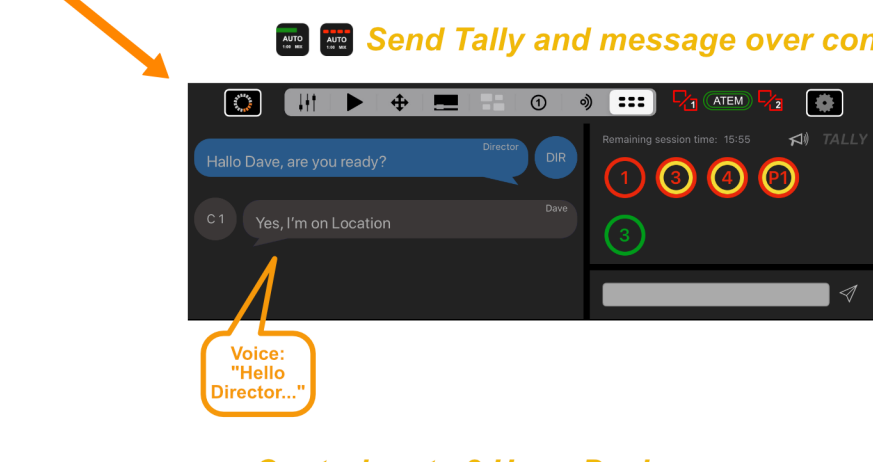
AUTO 1:00 MIX AUTO 1:00 MIX Send Tally and message over con

1 ATEM 2

Director
Hallo Dave, are you ready?
DIR

C 1
Dave
Yes, I'm on Location

Remaining session time: 15:55
TALLY

1 3 4 P1
3

Voice: "Hello Director..."